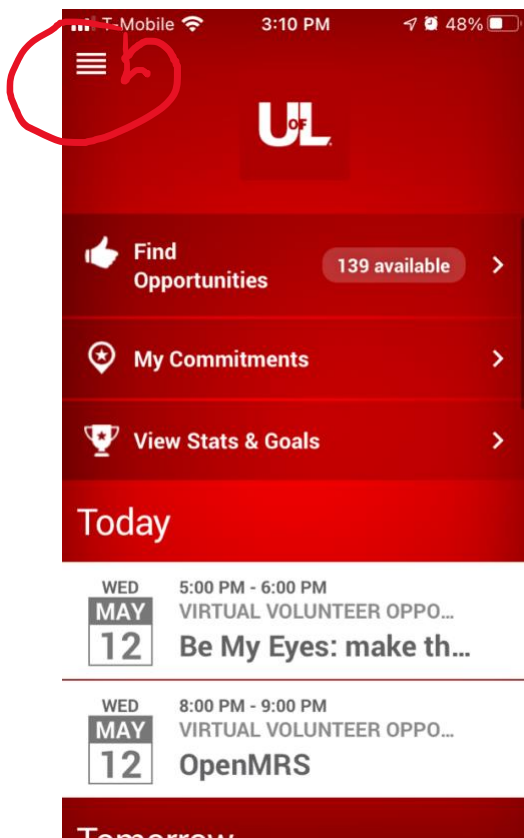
T-Mobile 3:10 PM 48%

UofL

Find Opportunities 139 available

My Commitments

View Stats & Goals

Today

WED MAY 12 5:00 PM - 6:00 PM VIRTUAL VOLUNTEER OPPO... Be My Eyes: make th...

WED MAY 12 8:00 PM - 9:00 PM VIRTUAL VOLUNTEER OPPO... OpenMRS

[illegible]